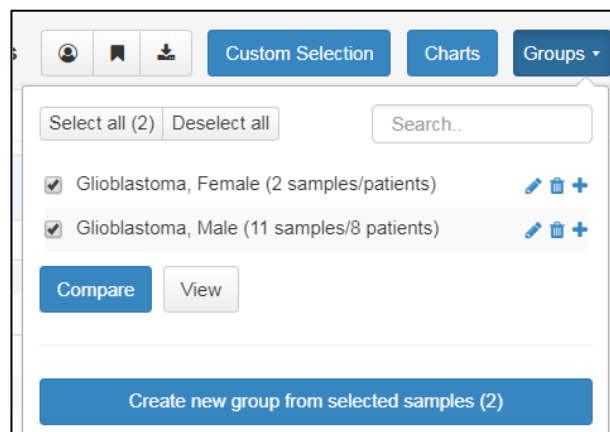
Custom Selection
Charts
Groups

Select all (2)
Deselect all
Search..

Glioblastoma, Female (2 samples/patients)
Glioblastoma, Male (11 samples/8 patients)

Compare
View

Create new group from selected samples (2)